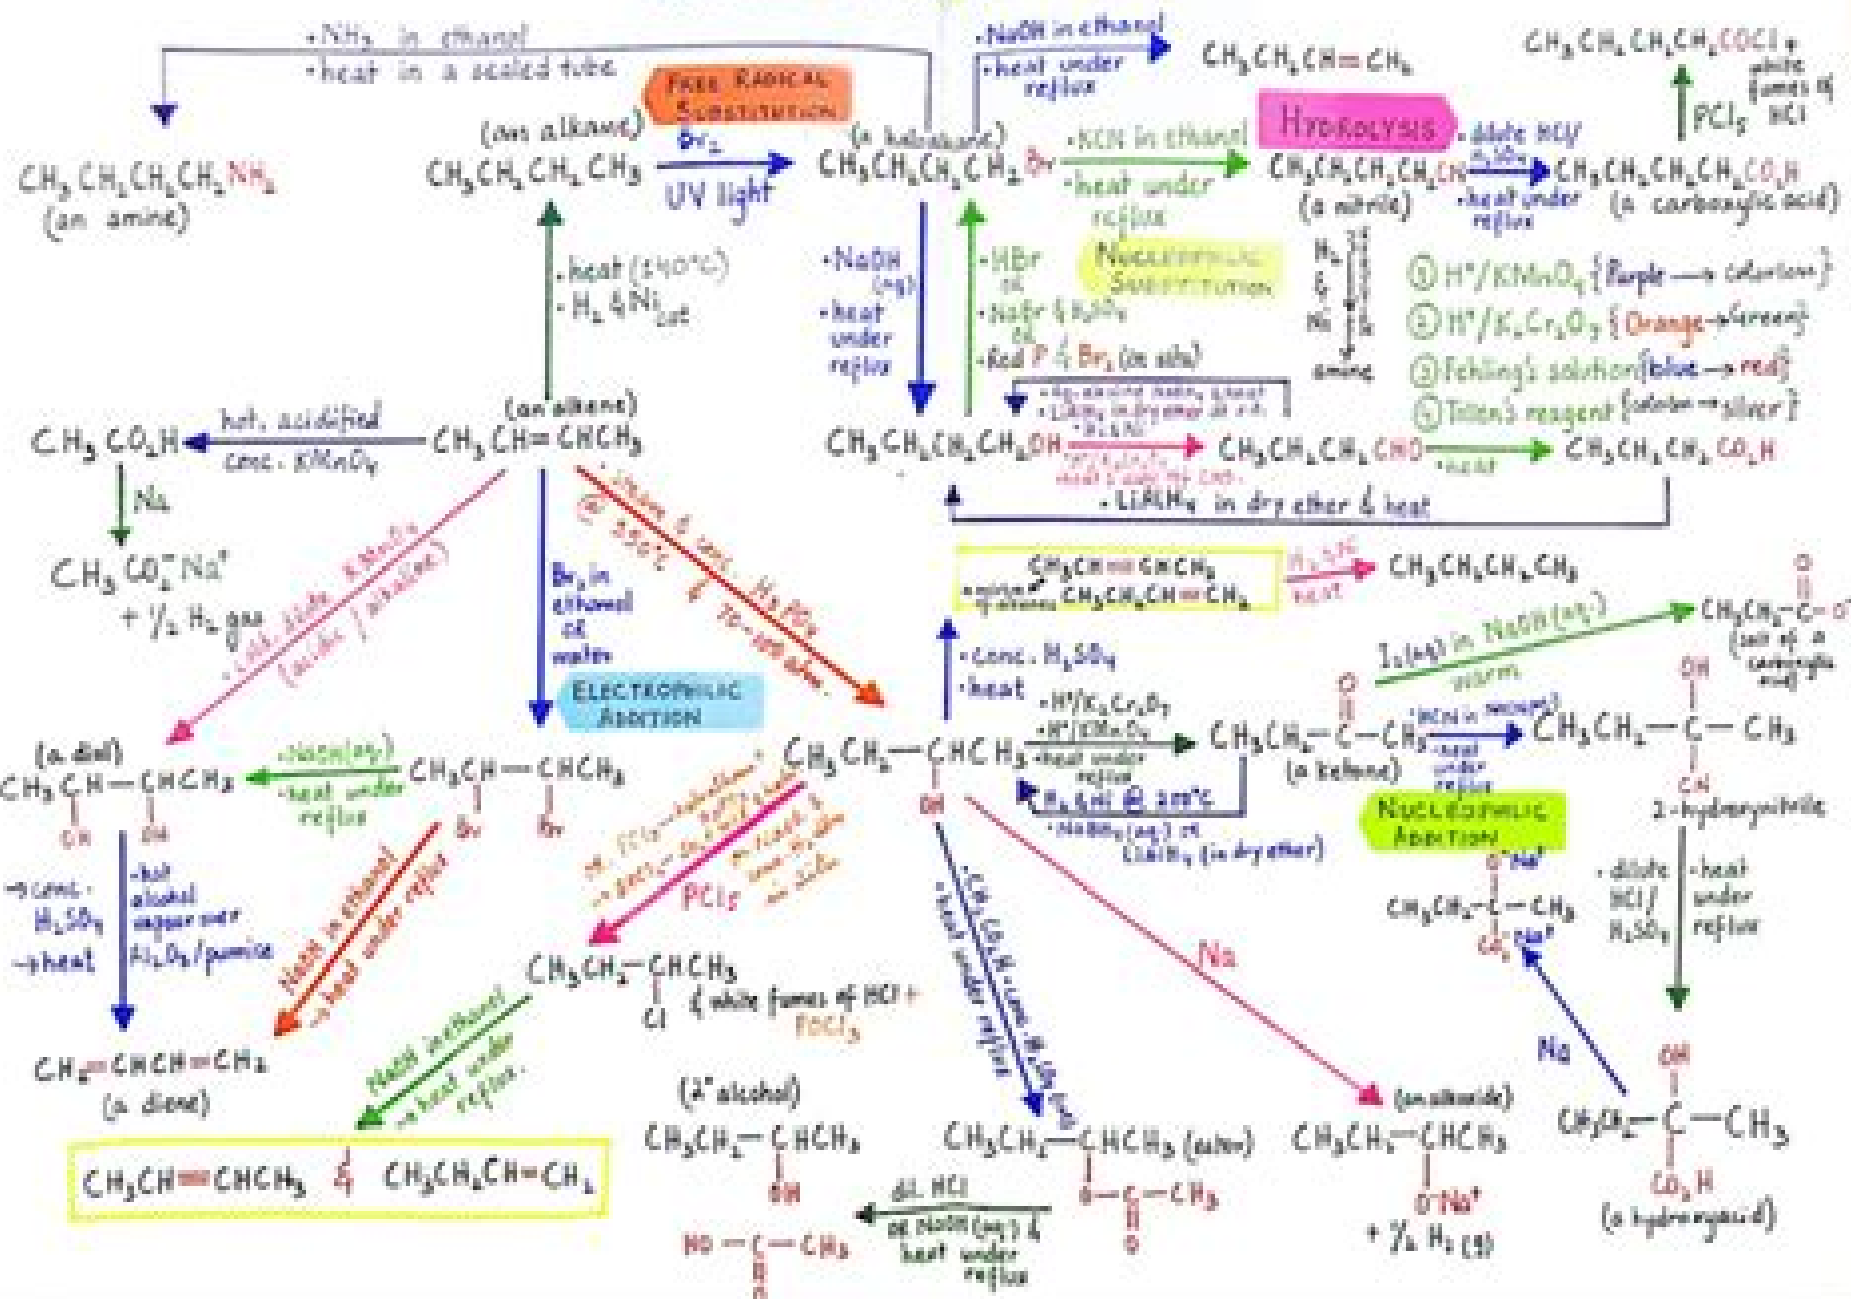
•$NH_3$ in ethanol
•heat in a sealed tube

FREE RADICAL SUBSTITUTION

•NaOH in ethanol
•heat under reflux

$CH_3CH_2CH=CH_2$

$CH_3CH_2CH_2CH_2COCl$ + white fumes of HCl

$PCl_5$

HYDROLYSIS

(an alkane)
$CH_3CH_2CH_2CH_3$

$Br_2$
UV light

(a haloalkane)
$CH_3CH_2CH_2CH_2Br$

•KCN in ethanol
•heat under reflux

$CH_3CH_2CH_2CH_2CN$
(a nitrile)

•dilute HCl/ $H_2SO_4$
•heat under reflux

$CH_3CH_2CH_2CH_2CO_2H$
(a carboxylic acid)

$CH_3CH_2CH_2CH_2NH_2$
(an amine)

•heat (140°C)
•$H_2$ & $Ni_{cat}$

•NaOH (aq)
•heat under reflux

•HBr or •NaBr & $H_2SO_4$ or •Red P & $Br_2$ (in situ)

NUCLEOPHILIC SUBSTITUTION

$H_2$ & Ni
amine

① $H^+/KMnO_4$ {Purple → colorless}
② $H^+/K_2Cr_2O_7$ {Orange → Green}
③ Fehling's solution {blue → red}
④ Tollen's reagent {colorless → silver}

(an alkene)
$CH_3CH=CHCH_3$

hot, acidified conc. $KMnO_4$

$CH_3CO_2H$

Na

$CH_3CO_2^-Na^+$ + ½ $H_2$ gas

$CH_3CH_2CH_2CH_2OH$

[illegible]
•$LiAlH_4$ in dry ether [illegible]

$H^+/K_2Cr_2O_7$
heat & distill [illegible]

$CH_3CH_2CH_2CHO$

•heat

$CH_3CH_2CH_2CO_2H$

•$LiAlH_4$ in dry ether & heat

•cold, dilute $KMnO_4$ (acidic / alkaline)

$Br_2$ in ethanol or water

ELECTROPHILIC ADDITION

steam & conc. $H_3PO_4$
300°C
& 70-100 atm

$CH_3CH=CHCH_3$
•mixture of alkenes $CH_3CH_2CH=CH_2$

$H_2$ & Ni
heat

$CH_3CH_2CH_2CH_3$

•conc. $H_2SO_4$
•heat

$I_2$(aq) in NaOH(aq)
warm

$CH_3CH_2-\overset{O}{\overset{||}{C}}-O^-$
(salt of a carboxylic acid)

(a diol)
$CH_3\underset{OH}{C}H-\underset{OH}{C}HCH_3$

•NaOH(aq)
•heat under reflux

$CH_3\underset{Br}{C}H-\underset{Br}{C}HCH_3$

$CH_3CH_2-\underset{OH}{C}HCH_3$

•$H^+/K_2Cr_2O_7$
•$H^+/KMnO_4$
•heat under reflux

$CH_3CH_2-\overset{O}{\overset{||}{C}}-CH_3$
(a ketone)

•HCN in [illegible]
•heat under reflux

$CH_3CH_2-\underset{CN}{\overset{OH}{C}}-CH_3$
2-hydroxynitrile

$H_2$ & Ni @ 200°C
•$NaBH_4$(aq) or $LiAlH_4$ (in dry ether)

NUCLEOPHILIC ADDITION

•conc. $H_2SO_4$
•heat

•hot alcohol vapour over $Al_2O_3$/pumice

NaOH in ethanol
heat under reflux

or $SOCl_2$ or $PCl_3$ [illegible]

$PCl_5$

$CH_3CH_2-\underset{Cl}{C}HCH_3$ & white fumes of HCl + $POCl_3$

$CH_3COOH$ & conc. $H_2SO_4$
heat under reflux

Na

$CH_3CH_2-\underset{CO_2^-Na^+}{\overset{O^-Na^+}{C}}-CH_3$

•dilute HCl/ $H_2SO_4$
•heat under reflux

$CH_2=CHCH=CH_2$
(a diene)

NaOH in ethanol
heat under reflux

(2° alcohol)
$CH_3CH_2-\underset{OH}{C}HCH_3$

dil. HCl or NaOH(aq) & heat under reflux

$HO-\overset{}{C}-CH_3$

$CH_3CH_2-\underset{O-\underset{O}{\overset{||}{C}}-CH_3}{C}HCH_3$ (ester)

(an alkoxide)
$CH_3CH_2-\underset{O^-Na^+}{C}HCH_3$
+ ½ $H_2$ (g)

Na

$CH_3CH_2-\underset{CO_2H}{\overset{OH}{C}}-CH_3$
(a hydroxyacid)

$CH_3CH=CHCH_3$ & $CH_3CH_2CH=CH_2$